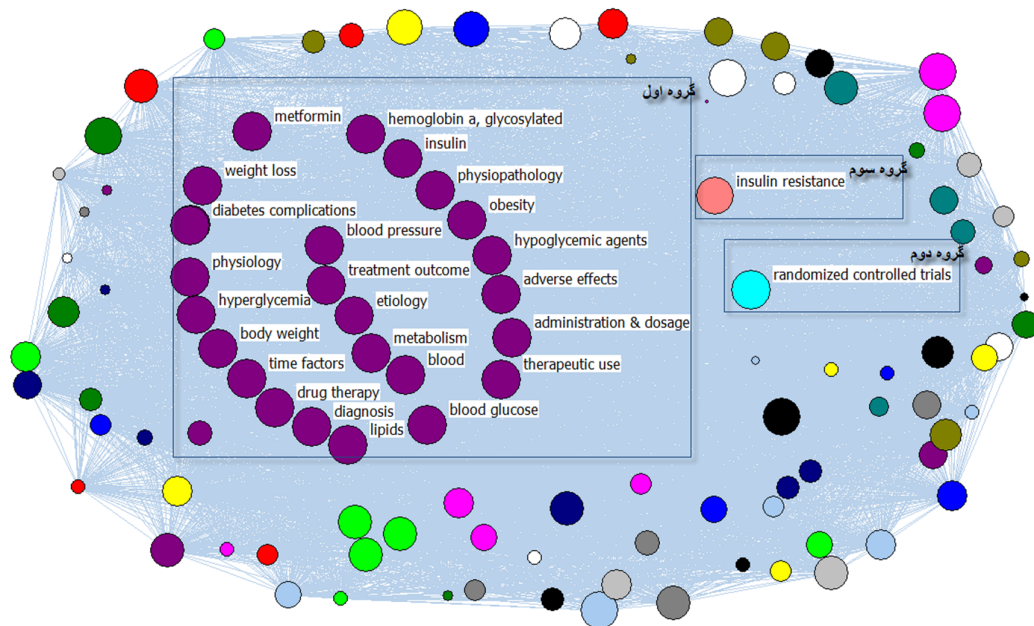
گروه اول

metformin
hemoglobin a, glycosylated
insulin
weight loss
physiopathology
diabetes complications
obesity
blood pressure
hypoglycemic agents
physiology
treatment outcome
adverse effects
hyperglycemia
etiology
administration & dosage
body weight
metabolism
blood
time factors
therapeutic use
drug therapy
diagnosis
blood glucose
lipids

گروه سوم
insulin resistance

گروه دوم
randomized controlled trials